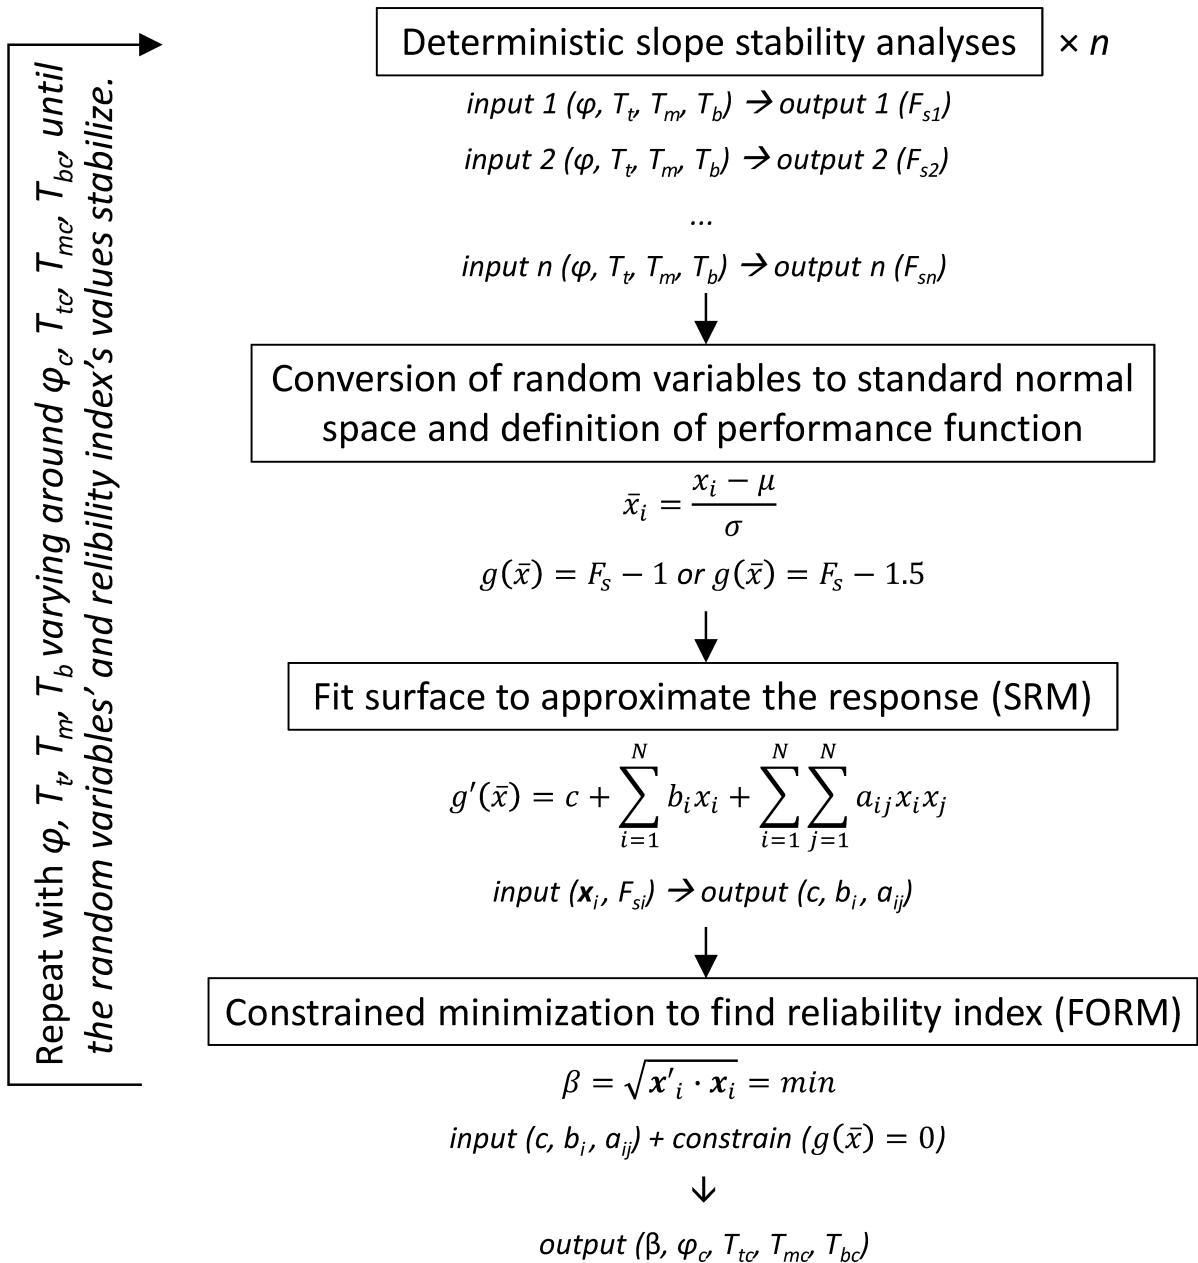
Repeat with $\varphi$, $T_t$, $T_m$, $T_b$ varying around $\varphi_c$, $T_{tc}$, $T_{mc}$, $T_{bc}$, until the random variables' and relibility index's values stabilize.

Deterministic slope stability analyses $\times n$

input 1 ($\varphi$, $T_t$, $T_m$, $T_b$) → output 1 ($F_{s1}$)

input 2 ($\varphi$, $T_t$, $T_m$, $T_b$) → output 2 ($F_{s2}$)

...

input n ($\varphi$, $T_t$, $T_m$, $T_b$) → output n ($F_{sn}$)

Conversion of random variables to standard normal space and definition of performance function

$\bar{x}_i = \frac{x_i - \mu}{\sigma}$

$g(\bar{x}) = F_s - 1$ or $g(\bar{x}) = F_s - 1.5$

Fit surface to approximate the response (SRM)

$g'(\bar{x}) = c + \sum_{i=1}^{N} b_i x_i + \sum_{i=1}^{N}\sum_{j=1}^{N} a_{ij} x_i x_j$

input ($\mathbf{x}_i$, $F_{si}$) → output ($c$, $b_i$, $a_{ij}$)

Constrained minimization to find reliability index (FORM)

$\beta = \sqrt{\mathbf{x'}_i \cdot \mathbf{x}_i} = min$

input ($c$, $b_i$, $a_{ij}$) + constrain ($g(\bar{x}) = 0$)

↓

output ($\beta$, $\varphi_c$, $T_{tc}$, $T_{mc}$, $T_{bc}$)